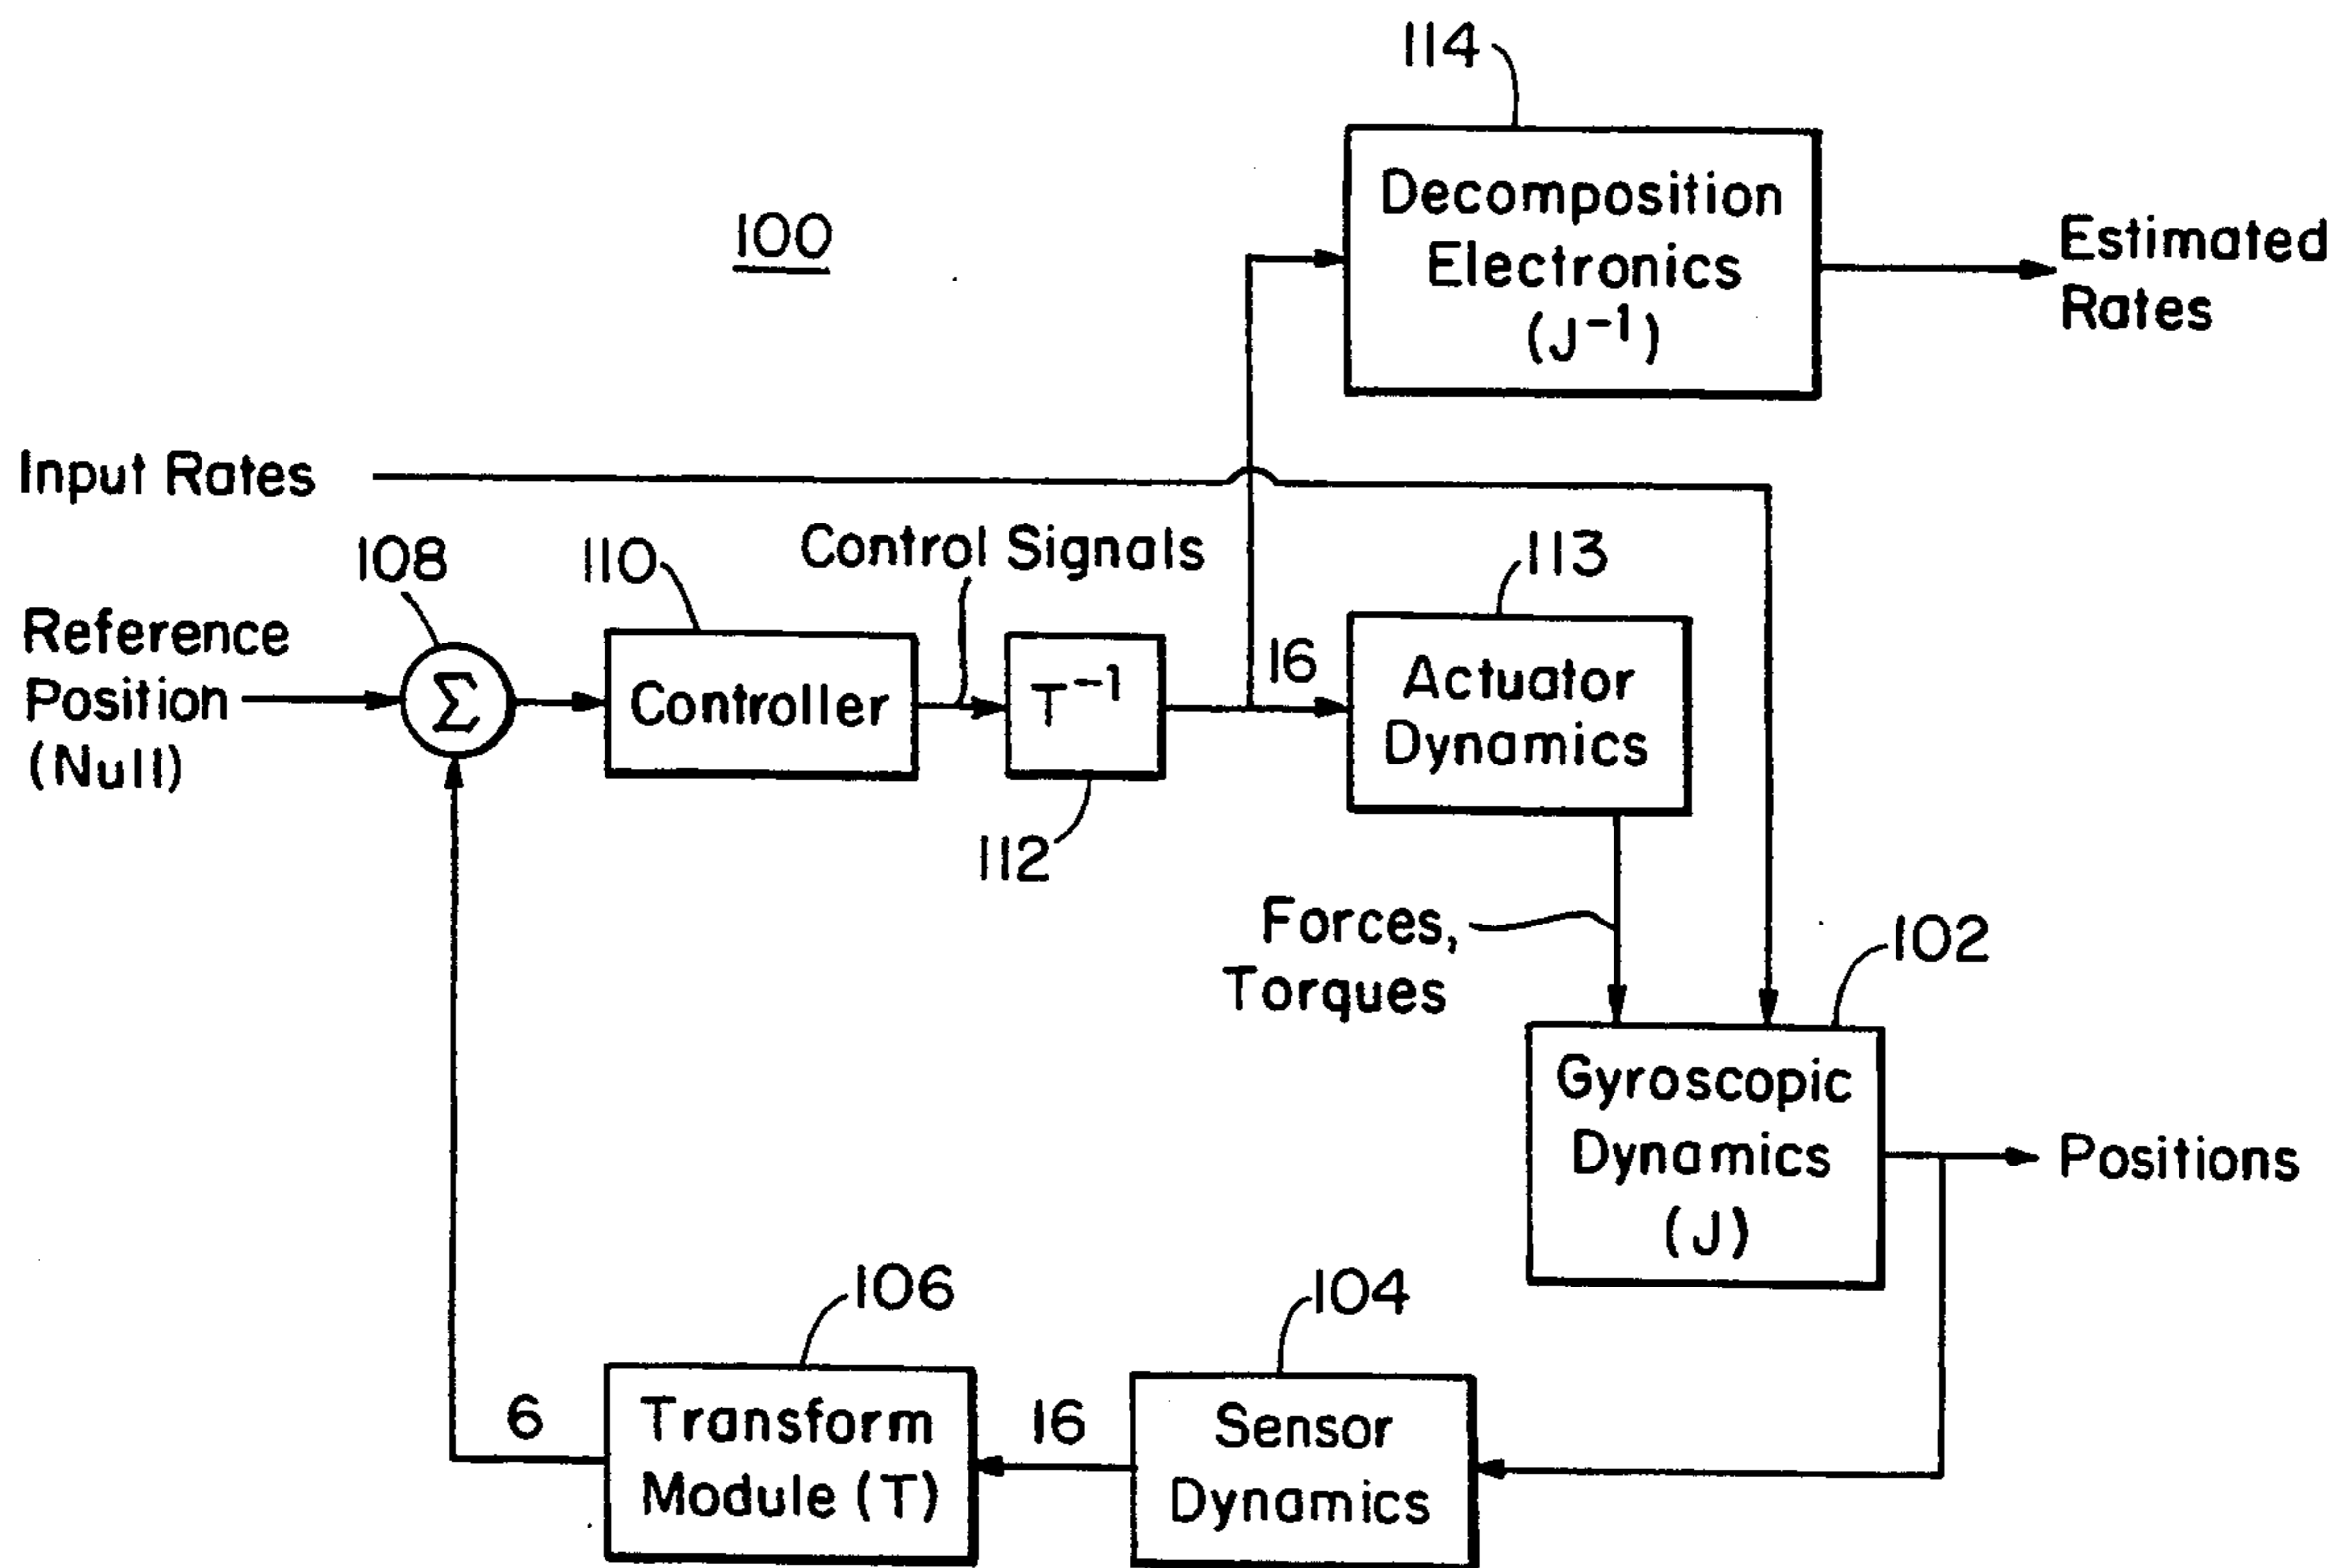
114

100

Decomposition Electronics ($J^{-1}$)

Estimated Rates

Input Rates

108

110

Control Signals

113

Reference Position (Null)

$\Sigma$

Controller

$T^{-1}$

16

Actuator Dynamics

112

Forces, Torques

102

Gyroscopic Dynamics (J)

Positions

106

104

6

Transform Module (T)

16

Sensor Dynamics